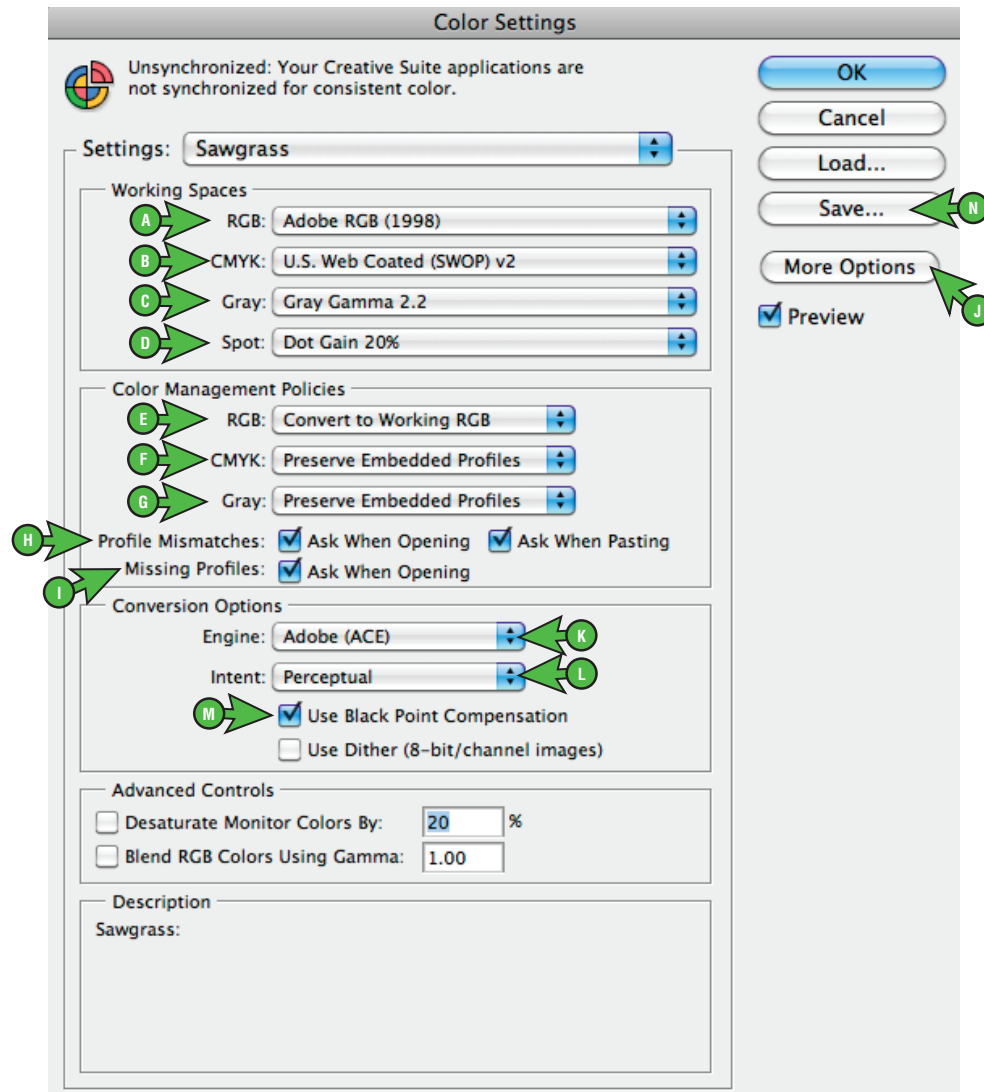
Color Settings

Unsynchronized: Your Creative Suite applications are not synchronized for consistent color.

OK
Cancel
Load...
Save...
N
More Options
J
Preview

Settings: Sawgrass

Working Spaces
A RGB: Adobe RGB (1998)
B CMYK: U.S. Web Coated (SWOP) v2
C Gray: Gray Gamma 2.2
D Spot: Dot Gain 20%

Color Management Policies
E RGB: Convert to Working RGB
F CMYK: Preserve Embedded Profiles
G Gray: Preserve Embedded Profiles
H Profile Mismatches: Ask When Opening Ask When Pasting
I Missing Profiles: Ask When Opening

Conversion Options
Engine: Adobe (ACE) K
Intent: Perceptual L
M Use Black Point Compensation
Use Dither (8-bit/channel images)

Advanced Controls
Desaturate Monitor Colors By: 20 %
Blend RGB Colors Using Gamma: 1.00

Description
Sawgrass: